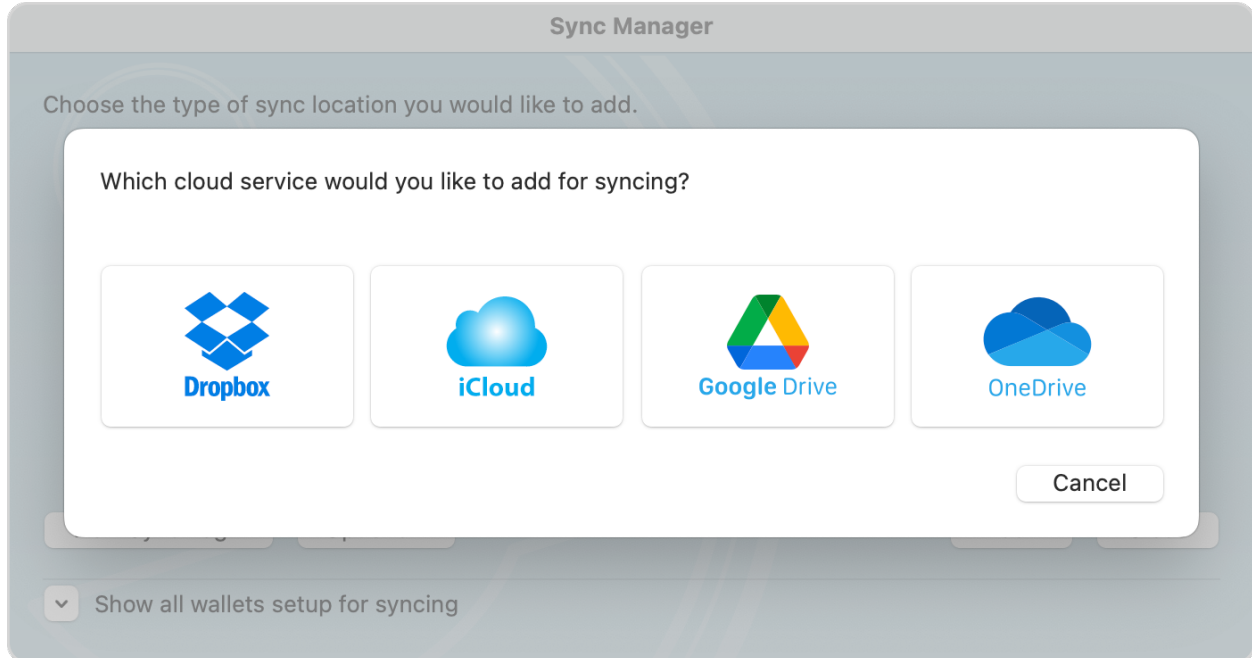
Sync Manager

Choose the type of sync location you would like to add.

Which cloud service would you like to add for syncing?

Dropbox

iCloud

Google Drive

OneDrive

Cancel

Show all wallets setup for syncing